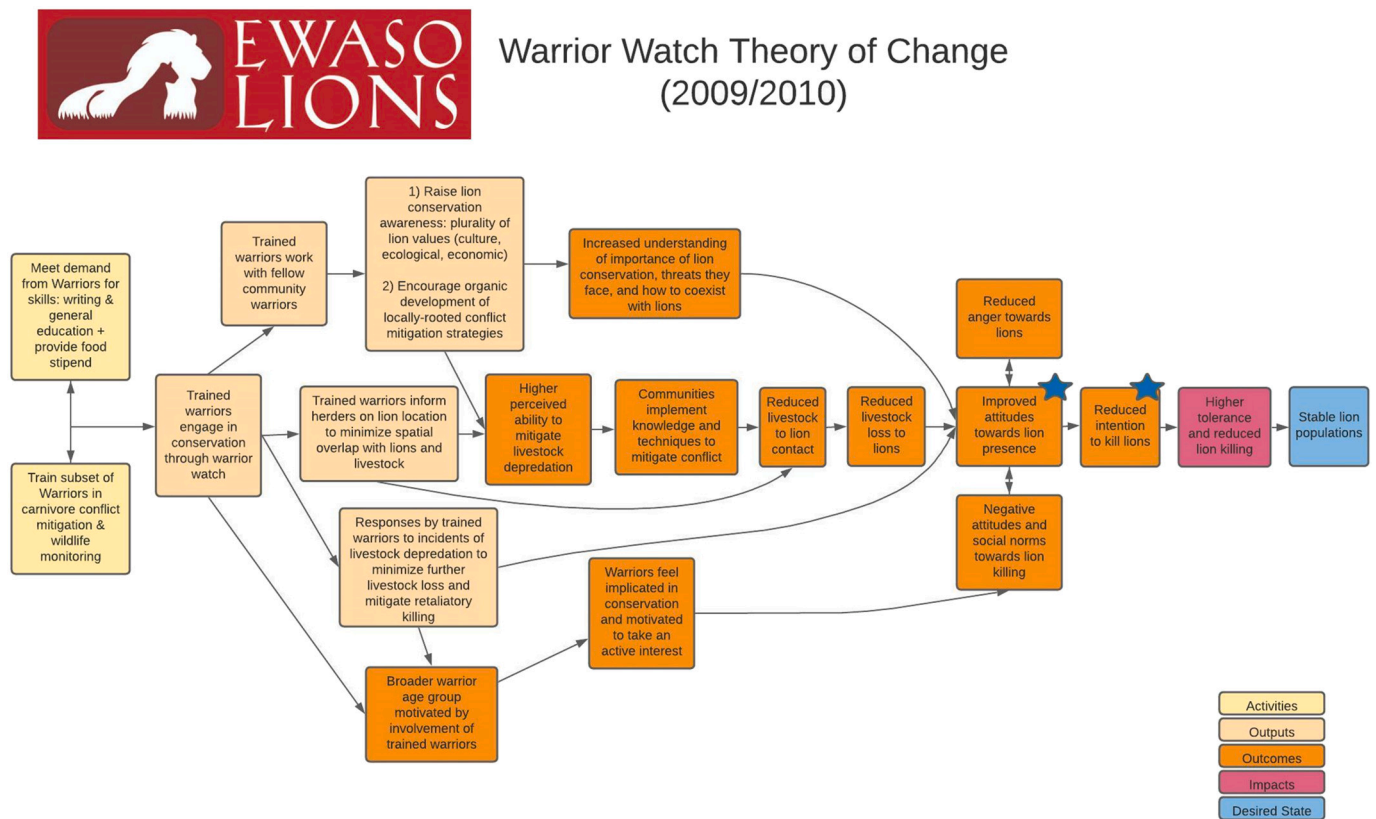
EWASO LIONS

Warrior Watch Theory of Change (2009/2010)

Meet demand from Warriors for skills: writing & general education + provide food stipend

Train subset of Warriors in carnivore conflict mitigation & wildlife monitoring

Trained warriors engage in conservation through warrior watch

Trained warriors work with fellow community warriors

1) Raise lion conservation awareness: plurality of lion values (culture, ecological, economic)

2) Encourage organic development of locally-rooted conflict mitigation strategies

Increased understanding of importance of lion conservation, threats they face, and how to coexist with lions

Trained warriors inform herders on lion location to minimize spatial overlap with lions and livestock

Higher perceived ability to mitigate livestock depredation

Communities implement knowledge and techniques to mitigate conflict

Reduced livestock to lion contact

Reduced livestock loss to lions

Reduced anger towards lions

Improved attitudes towards lion presence

Negative attitudes and social norms towards lion killing

Reduced intention to kill lions

Higher tolerance and reduced lion killing

Stable lion populations

Responses by trained warriors to incidents of livestock depredation to minimize further livestock loss and mitigate retaliatory killing

Warriors feel implicated in conservation and motivated to take an active interest

Broader warrior age group motivated by involvement of trained warriors

Activities
Outputs
Outcomes
Impacts
Desired State